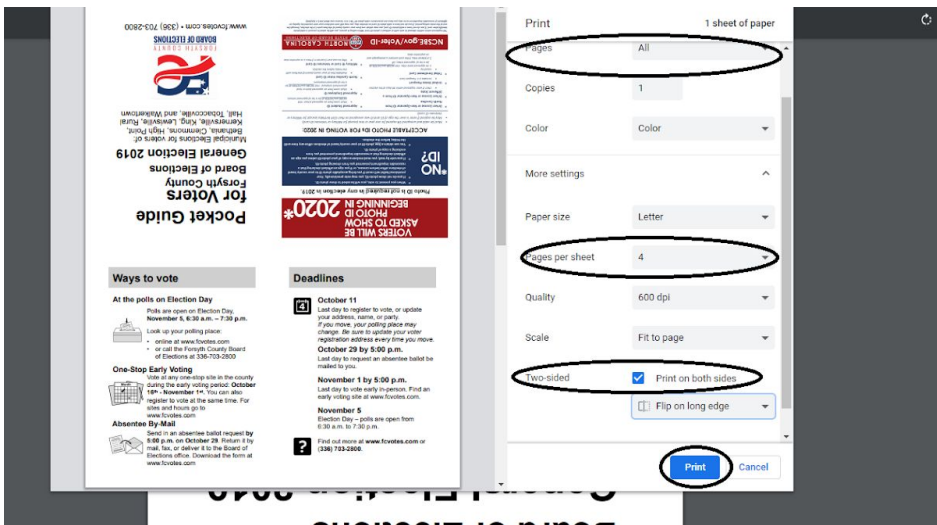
www.fcvotes.com • (336) 703-2800

BOARD OF ELECTIONS
FORSYTH COUNTY

Pocket Guide for Voters
Forsyth County Board of Elections
General Election 2019

Municipal Elections for voters of: Bethania, Clemmons, High Point, Kernersville, King, Lewisville, Rural Hall, Tobaccoville, and Walkertown

NCSBE.gov/Voter-ID NORTH CAROLINA

ACCEPTABLE PHOTO IDs FOR VOTING IN 2020

NO ID?

VOTERS WILL BE ASKED TO SHOW PHOTO ID BEGINNING IN 2020*

Photo ID is not required to vote in 2019

Ways to vote

At the polls on Election Day

Polls are open on Election Day, November 5, 6:30 a.m. – 7:30 p.m.

Look up your polling place:
• online at www.fcvotes.com
• or call the Forsyth County Board of Elections at 336-703-2800

One-Stop Early Voting
Vote at any one-stop site in the county during the early voting period: October 16th – November 1st. You can also register to vote at the same time. For sites and hours go to www.fcvotes.com

Absentee By-Mail
Send in an absentee ballot request by 5:00 p.m. on October 29. Return it by mail, fax, or deliver it to the Board of Elections office. Download the form at www.fcvotes.com

Deadlines

October 11
Last day to register to vote, or update your address, name, or party. If you move, your polling place may change. Be sure to update your voter registration address every time you move.

October 29 by 5:00 p.m.
Last day to request an absentee ballot be mailed to you.

November 1 by 5:00 p.m.
Last day to vote early in-person. Find an early voting site at www.fcvotes.com.

November 5
Election Day – polls are open from 6:30 a.m. to 7:30 p.m.

Find out more at www.fcvotes.com or (336) 703-2800.

Print
1 sheet of paper

Pages All
Copies 1
Color Color
More settings
Paper size Letter
Pages per sheet 4
Quality 600 dpi
Scale Fit to page
Two-sided Print on both sides
Flip on long edge

Print
Cancel